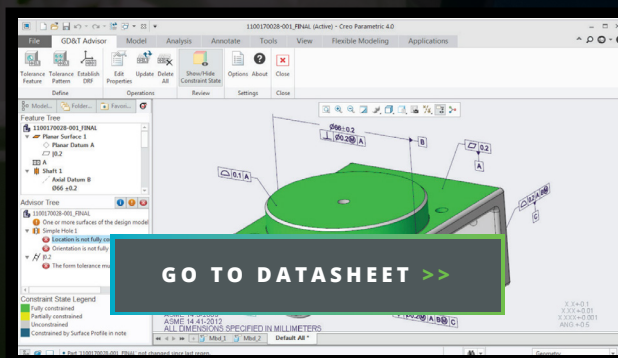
1100170028-001_FINAL (Active) - Creo Parametric 4.0

File GD&T Advisor Model Analysis Annotate Tools View Flexible Modeling Applications

Tolerance Feature Tolerance Pattern Establish DRF Define Edit Properties Update Delete All Operations Show/Hide Constraint State Review Options About Settings Close Close

Model... Folder... Favori...

Feature Tree
1100170028-001_FINAL
Planar Surface 1
Planar Datum A
⏥ 0.2
A
Shaft 1
Axial Datum B
Ø66 ±0.2

Advisor Tree
1100170028-001_FINAL
One or more surfaces of the design model
Simple Hole 1
Location is not fully co
Orientation is not fully
0.2
The form tolerance mu

Constraint State Legend
Fully constrained
Partially constrained
Unconstrained
Constrained by Surface Profile in note

Ø66±0.2
0.2 A
B
0.2
0.1 A
C

ASME 14 41-2012
ALL DIMENSIONS SPECIFIED IN MILLIMETERS

X.X=0.1
X.XX=0.01
X.XXX=0.001
ANG ±0.5

Mbd_1 Mbd_2 Default All

Part 1100170028-001_FINAL not changed since last regen

Geometry

GO TO DATASHEET >>